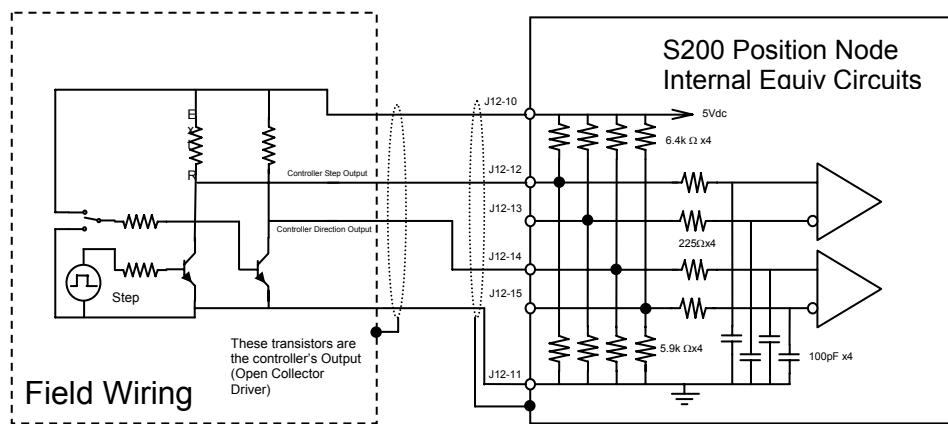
S200 Position Node
Internal Equiv Circuits

J12-10

5Vdc

E
X
T
R

6.4k Ω x4

Controller Step Output

J12-12

Controller Direction Output

J12-13

225Ωx4

J12-14

Step

J12-15

5.9k Ωx4

100pF x4

These transistors are the controller's Output (Open Collector Driver)

J12-11

Field Wiring